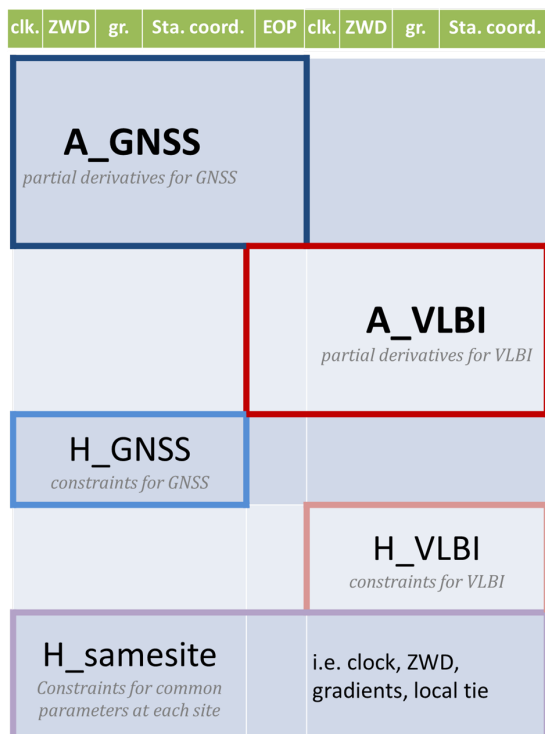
| clk. | ZWD | gr. | Sta. coord. | EOP | clk. | ZWD | gr. | Sta. coord. |
|---|---|---|---|---|---|---|---|---|

A_GNSS
partial derivatives for GNSS

A_VLBI
partial derivatives for VLBI

H_GNSS
constraints for GNSS

H_VLBI
constraints for VLBI

H_samesite
Constraints for common parameters at each site

i.e. clock, ZWD, gradients, local tie